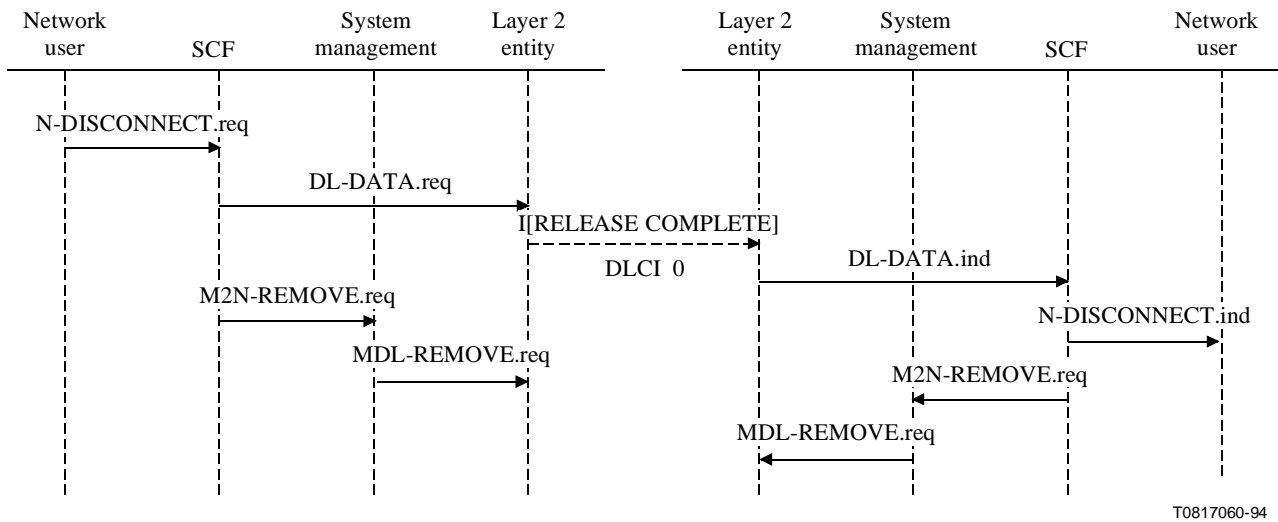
Network user

SCF

System management

Layer 2 entity

Layer 2 entity

System management

SCF

Network user

N-DISCONNECT.req

DL-DATA.req

I[RELEASE COMPLETE]

DLCI 0

DL-DATA.ind

M2N-REMOVE.req

N-DISCONNECT.ind

MDL-REMOVE.req

M2N-REMOVE.req

MDL-REMOVE.req

T0817060-94